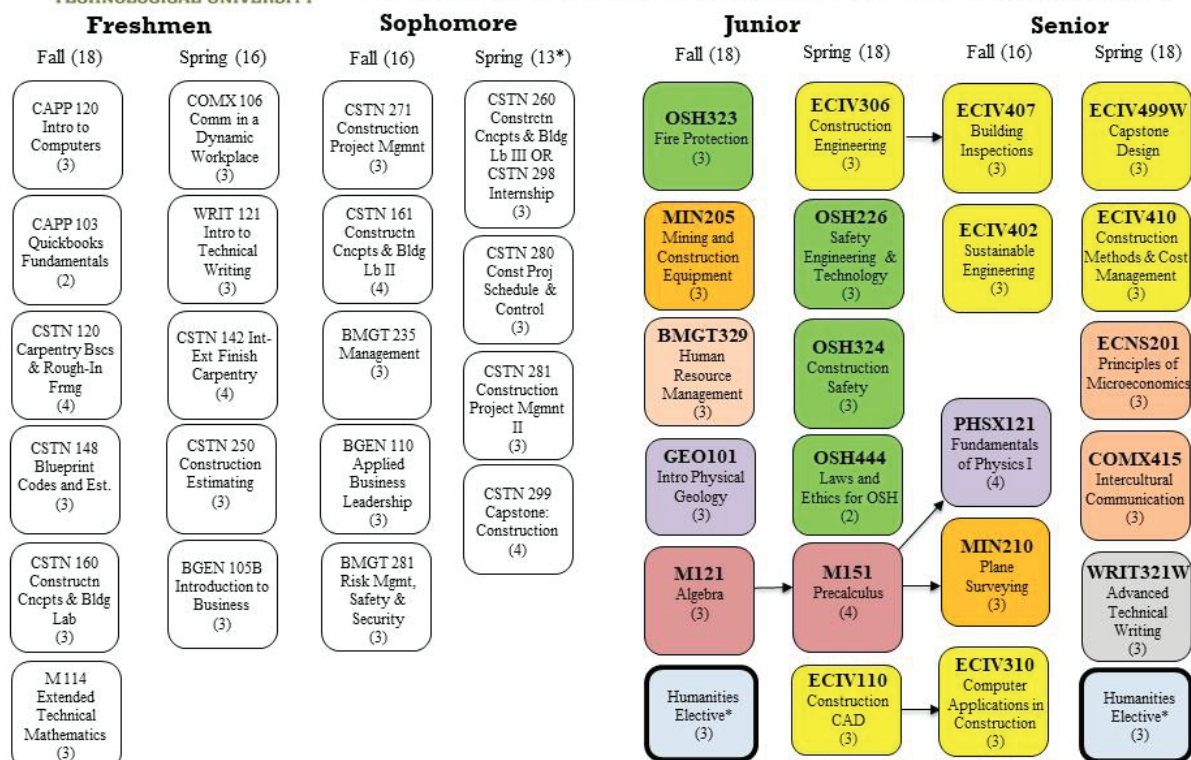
TECHNOLOGICAL UNIVERSITY

Freshmen

Fall (18)

CAPP 120 Intro to Computers (3)

CAPP 103 Quickbooks Fundamentals (2)

CSTN 120 Carpentry Bscs & Rough-In Frmg (4)

CSTN 148 Blueprint Codes and Est. (3)

CSTN 160 Constructn Cncpts & Bldg Lab (3)

M 114 Extended Technical Mathematics (3)

Spring (16)

COMX 106 Comm in a Dynamic Workplace (3)

WRIT 121 Intro to Technical Writing (3)

CSTN 142 Int-Ext Finish Carpentry (4)

CSTN 250 Construction Estimating (3)

BGEN 105B Introduction to Business (3)

Sophomore

Fall (16)

CSTN 271 Construction Project Mgmnt (3)

CSTN 161 Constructn Cncpts & Bldg Lb II (4)

BMGT 235 Management (3)

BGEN 110 Applied Business Leadership (3)

BMGT 281 Risk Mgmt, Safety & Security (3)

Spring (13*)

CSTN 260 Constrctn Cncpts & Bldg Lb III OR CSTN 298 Internship (3)

CSTN 280 Const Proj Schedule & Control (3)

CSTN 281 Construction Project Mgmnt II (3)

CSTN 299 Capstone: Construction (4)

Junior

Fall (18)

OSH323 Fire Protection (3)

MIN205 Mining and Construction Equipment (3)

BMGT329 Human Resource Management (3)

GEO101 Intro Physical Geology (3)

M121 Algebra (3)

Humanities Elective* (3)

Spring (18)

ECIV306 Construction Engineering (3)

OSH226 Safety Engineering & Technology (3)

OSH324 Construction Safety (3)

OSH444 Laws and Ethics for OSH (2)

M151 Precalculus (4)

ECIV110 Construction CAD (3)

Senior

Fall (16)

ECIV407 Building Inspections (3)

ECIV402 Sustainable Engineering (3)

PHSX121 Fundamentals of Physics I (4)

MIN210 Plane Surveying (3)

ECIV310 Computer Applications in Construction (3)

Spring (18)

ECIV499W Capstone Design (3)

ECIV410 Construction Methods & Cost Management (3)

ECNS201 Principles of Microeconomics (3)

COMX415 Intercultural Communication (3)

WRIT321W Advanced Technical Writing (3)

Humanities Elective* (3)